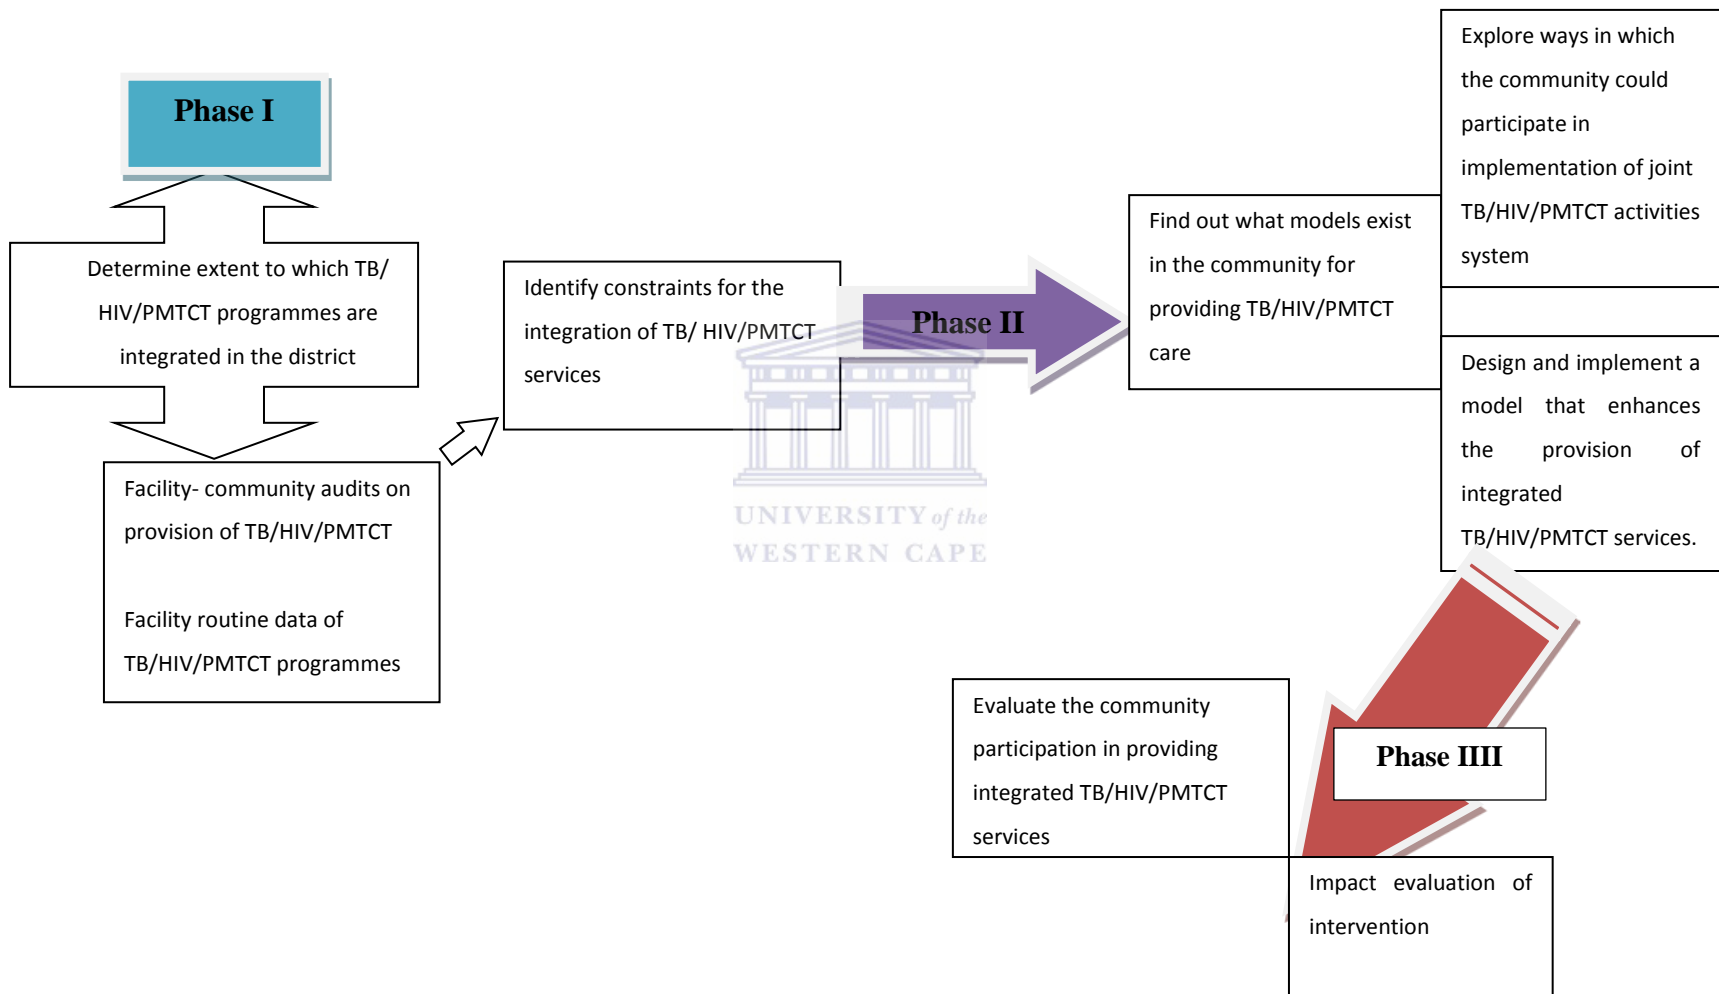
Phase I

Determine extent to which TB/ HIV/PMTCT programmes are integrated in the district

Facility- community audits on provision of TB/HIV/PMTCT

Facility routine data of TB/HIV/PMTCT programmes

Identify constraints for the integration of TB/ HIV/PMTCT services

Phase II

Find out what models exist in the community for providing TB/HIV/PMTCT care

Explore ways in which the community could participate in implementation of joint TB/HIV/PMTCT activities system

Design and implement a model that enhances the provision of integrated TB/HIV/PMTCT services.

UNIVERSITY of the WESTERN CAPE

Phase IIII

Evaluate the community participation in providing integrated TB/HIV/PMTCT services

Impact evaluation of intervention